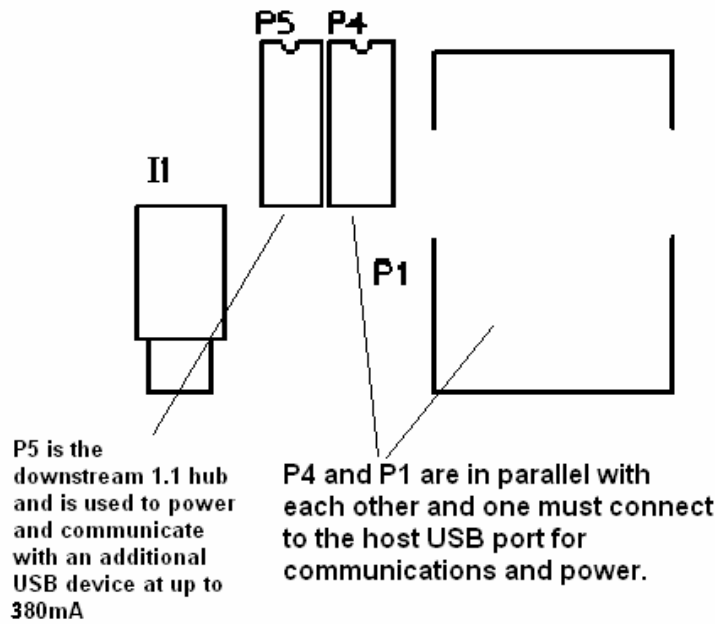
P5 P4

I1

P1

P5 is the downstream 1.1 hub and is used to power and communicate with an additional USB device at up to 380mA

P4 and P1 are in parallel with each other and one must connect to the host USB port for communications and power.